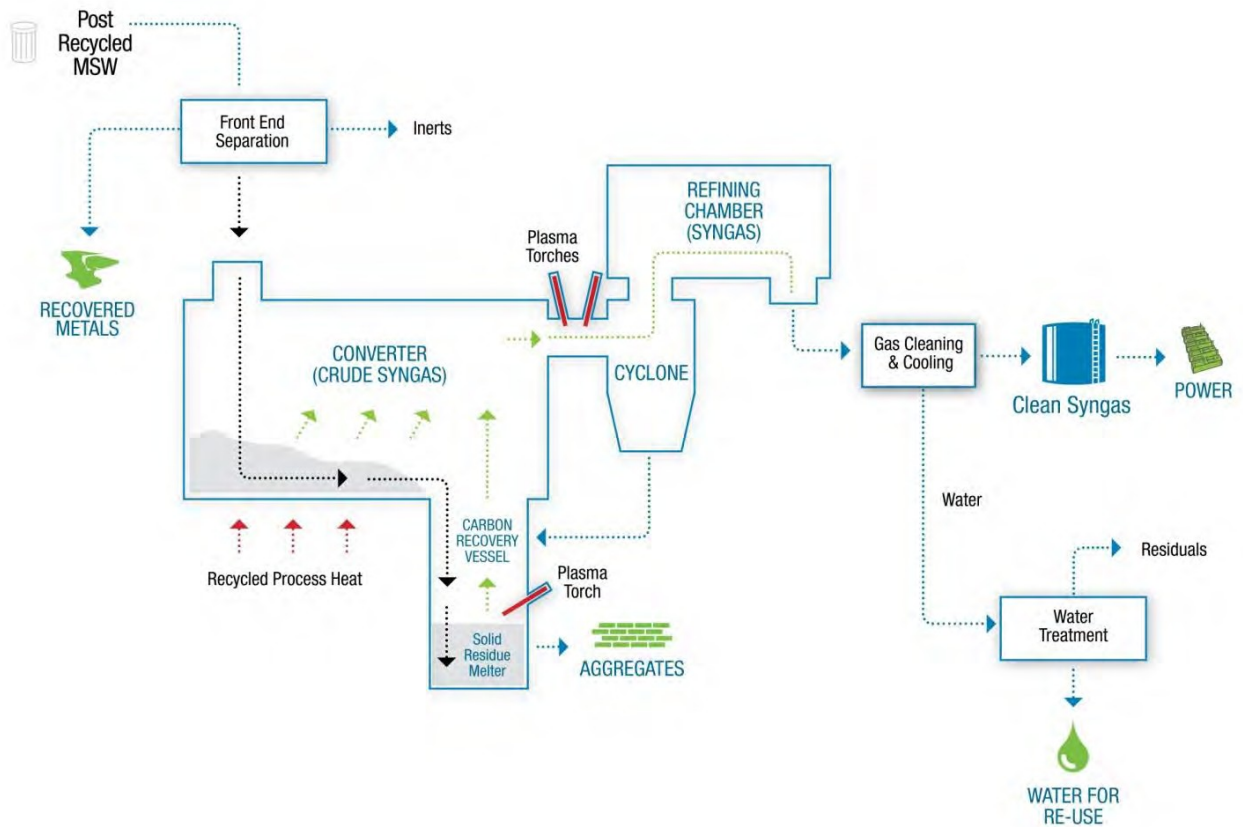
Post Recycled MSW

Front End Separation

Inerts

RECOVERED METALS

REFINING CHAMBER (SYNGAS)

Plasma Torches

CONVERTER (CRUDE SYNGAS)

CYCLONE

Gas Cleaning & Cooling

Clean Syngas

POWER

Water

CARBON RECOVERY VESSEL

Recycled Process Heat

Plasma Torch

Solid Residue Melter

AGGREGATES

Residuals

Water Treatment

WATER FOR RE-USE